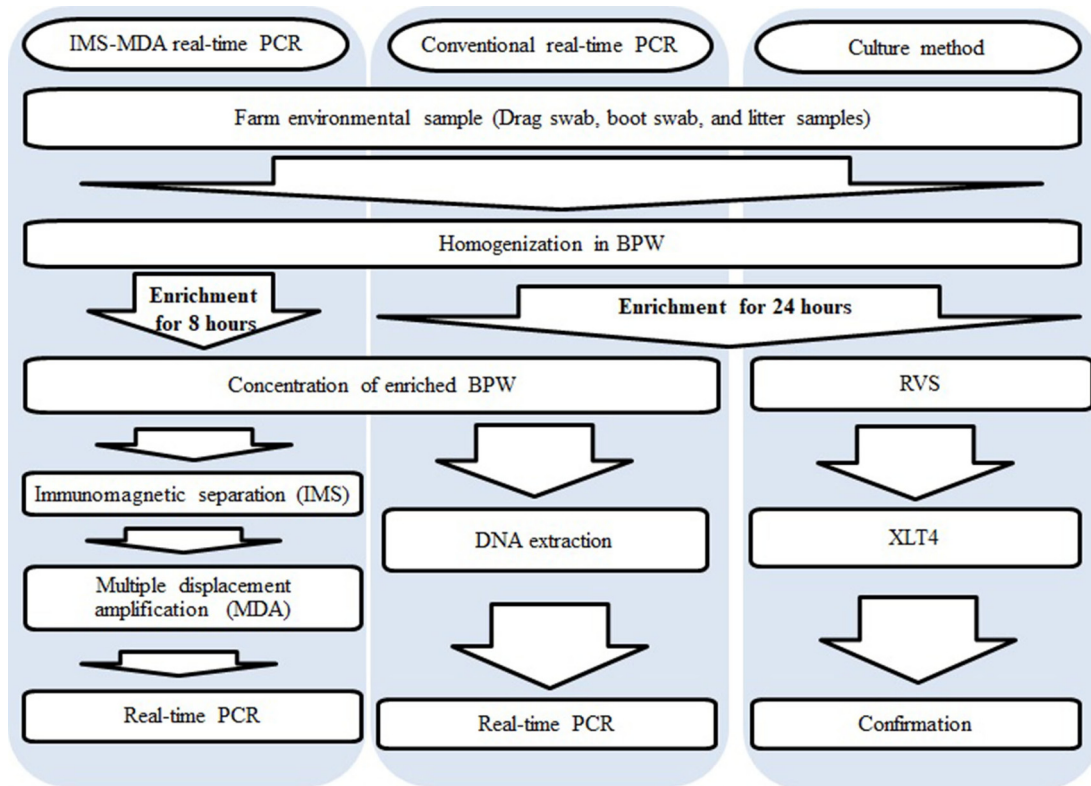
IMS-MDA real-time PCR

Conventional real-time PCR

Culture method

Farm environmental sample (Drag swab, boot swab, and litter samples)

Homogenization in BPW

Enrichment for 8 hours

Enrichment for 24 hours

Concentration of enriched BPW

RVS

Immunomagnetic separation (IMS)

DNA extraction

XLT4

Multiple displacement amplification (MDA)

Real-time PCR

Real-time PCR

Confirmation